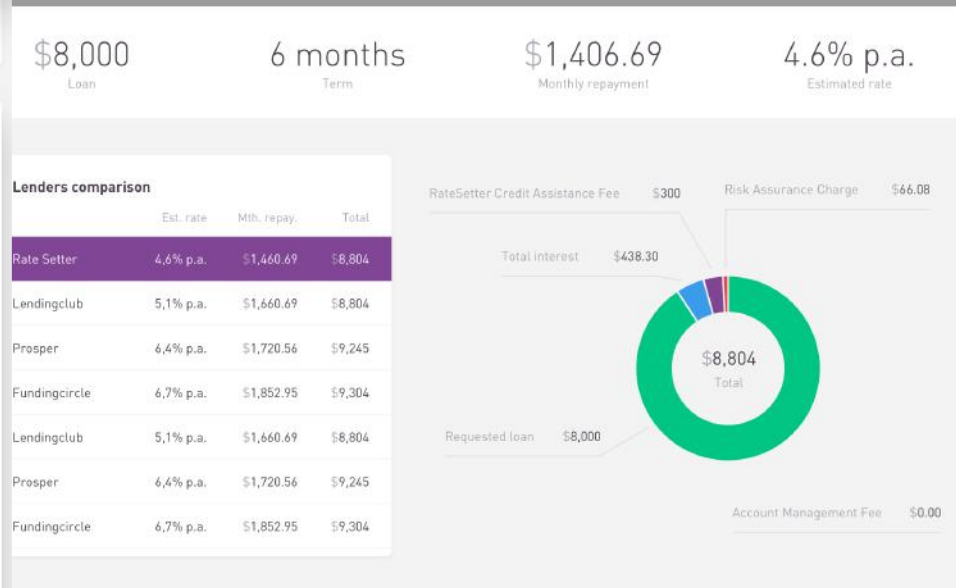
$8,000
Loan

6 months
Term

$1,406.69
Monthly repayment

4.6% p.a.
Estimated rate

Lenders comparison

| | Est. rate | Mth. repay. | Total |
|---|---|---|---|
| Rate Setter | 4,6% p.a. | $1,460.69 | $8,804 |
| Lendingclub | 5,1% p.a. | $1,660.69 | $8,804 |
| Prosper | 6,4% p.a. | $1,720.56 | $9,245 |
| Fundingcircle | 6,7% p.a. | $1,852.95 | $9,304 |
| Lendingclub | 5,1% p.a. | $1,660.69 | $8,804 |
| Prosper | 6,4% p.a. | $1,720.56 | $9,245 |
| Fundingcircle | 6,7% p.a. | $1,852.95 | $9,304 |

RateSetter Credit Assistance Fee $300

Risk Assurance Charge $66.08

Total interest $438.30

$8,804
Total

Requested loan $8,000

Account Management Fee $0.00